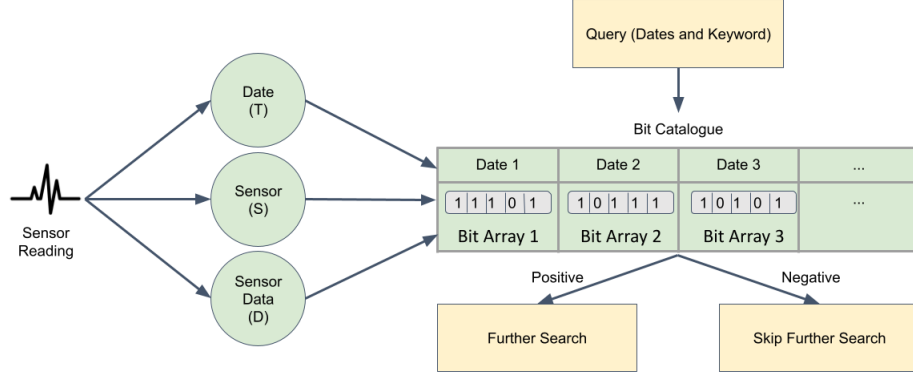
Query (Dates and Keyword)

Sensor Reading

Date (T)

Sensor (S)

Sensor Data (D)

Bit Catalogue

| Date 1 | Date 2 | Date 3 | ... |
|---|---|---|---|
| 1 1 1 0 1 Bit Array 1 | 1 0 1 1 1 Bit Array 2 | 1 0 1 0 1 Bit Array 3 | ... |

Positive

Negative

Further Search

Skip Further Search